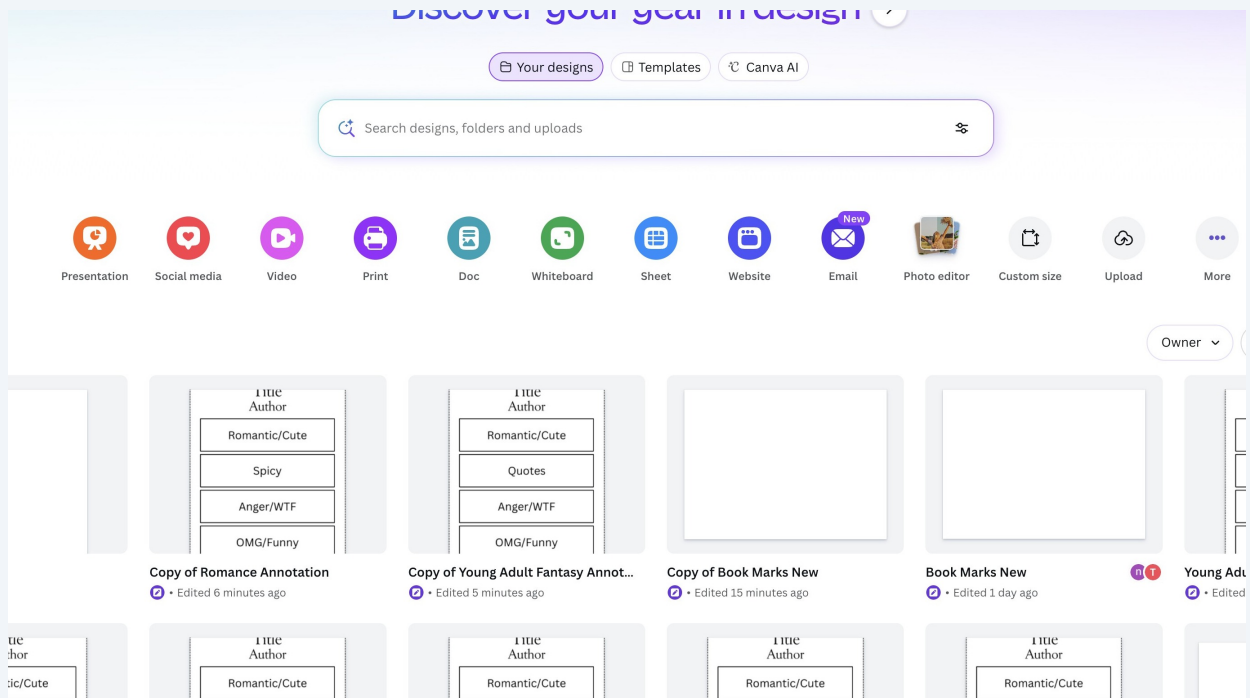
Discover your year in design

Your designs
Templates
Canva AI

Search designs, folders and uploads

Presentation
Social media
Video
Print
Doc
Whiteboard
Sheet
Website
New
Email
Photo editor
Custom size
Upload
More

Owner

Title
Author
Romantic/Cute
Spicy
Anger/WTF
OMG/Funny

Copy of Romance Annotation
• Edited 6 minutes ago

Title
Author
Romantic/Cute
Quotes
Anger/WTF
OMG/Funny

Copy of Young Adult Fantasy Annot...
• Edited 5 minutes ago

Copy of Book Marks New
• Edited 15 minutes ago

Book Marks New
• Edited 1 day ago

Young Adu
• Edited

tle
thor
tic/Cute

Title
Author
Romantic/Cute

Title
Author
Romantic/Cute

Title
Author
Romantic/Cute

Title
Author
Romantic/Cute